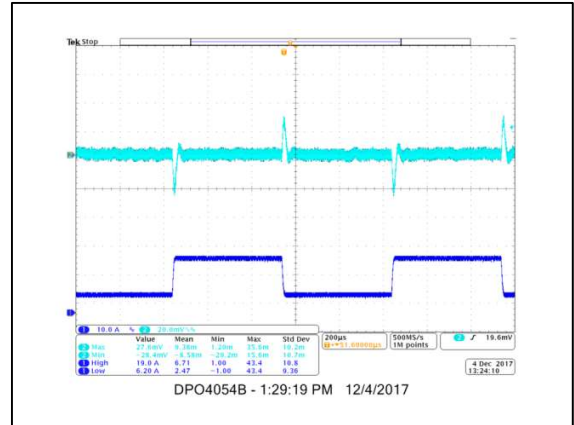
Tek Stop

T

2

1

1 10.0 A 2 20.0mV

| | Value | Mean | Min | Max | Std Dev |
|---|---|---|---|---|---|
| 2 Max | 27.6mV | 9.38m | 1.20m | 35.6m | 10.2m |
| 2 Min | -28.4mV | -8.58m | -29.2m | 15.6m | 10.7m |
| 1 High | 10.0 A | 6.71 | 1.00 | 43.4 | 10.8 |
| 1 Low | 6.20 A | 2.47 | -1.00 | 43.4 | 9.30 |

200μs
T→51.0000μs

500MS/s
1M points

2 ∕ 19.6mV

4 Dec 2017
13:24:10

DPO4054B - 1:29:19 PM 12/4/2017